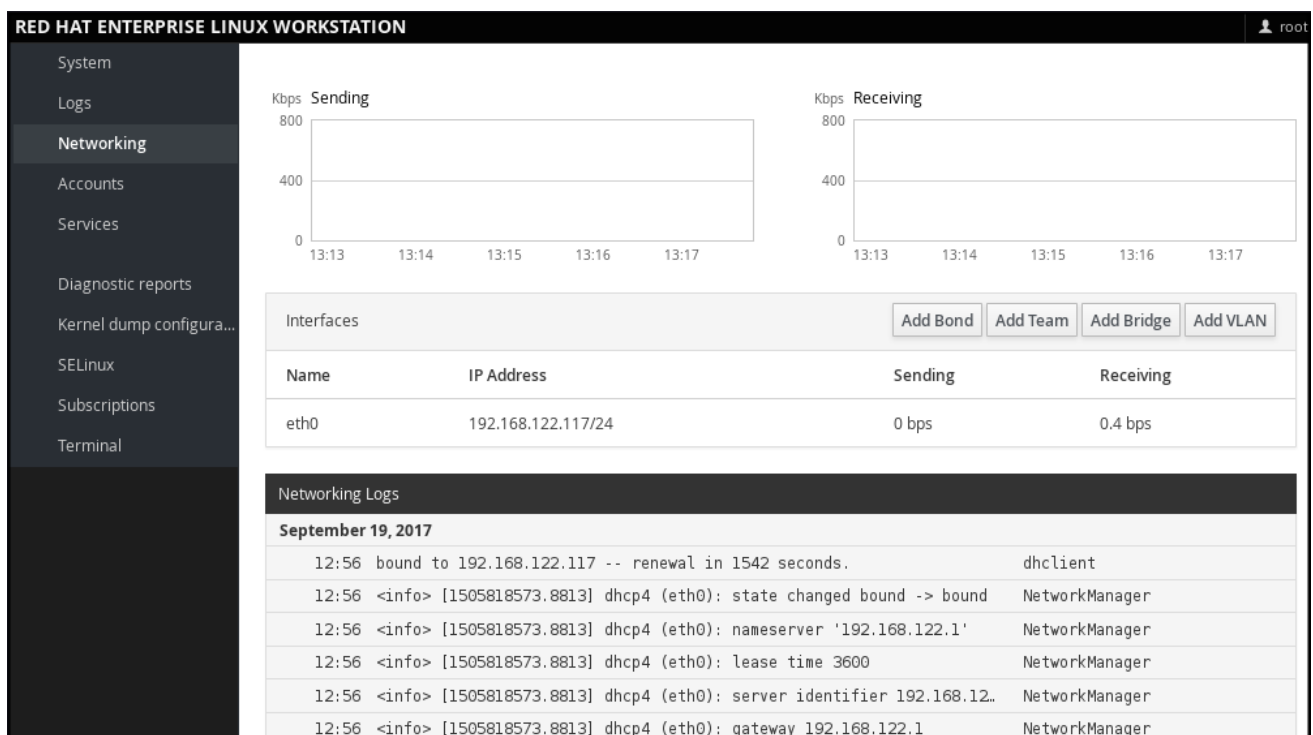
RED HAT ENTERPRISE LINUX WORKSTATION

root

System
Logs
Networking
Accounts
Services

Diagnostic reports
Kernel dump configura...
SELinux
Subscriptions
Terminal

Kbps Sending
800
400
0
13:13 13:14 13:15 13:16 13:17

Kbps Receiving
800
400
0
13:13 13:14 13:15 13:16 13:17

Interfaces

Add Bond Add Team Add Bridge Add VLAN

| Name | IP Address | Sending | Receiving |
|---|---|---|---|
| eth0 | 192.168.122.117/24 | 0 bps | 0.4 bps |

Networking Logs

September 19, 2017

| | | |
|---|---|---|
| 12:56 | bound to 192.168.122.117 -- renewal in 1542 seconds. | dhclient |
| 12:56 | <info> [1505818573.8813] dhcp4 (eth0): state changed bound -> bound | NetworkManager |
| 12:56 | <info> [1505818573.8813] dhcp4 (eth0): nameserver '192.168.122.1' | NetworkManager |
| 12:56 | <info> [1505818573.8813] dhcp4 (eth0): lease time 3600 | NetworkManager |
| 12:56 | <info> [1505818573.8813] dhcp4 (eth0): server identifier 192.168.12... | NetworkManager |
| 12:56 | <info> [1505818573.8813] dhcp4 (eth0): gateway 192.168.122.1 | NetworkManager |